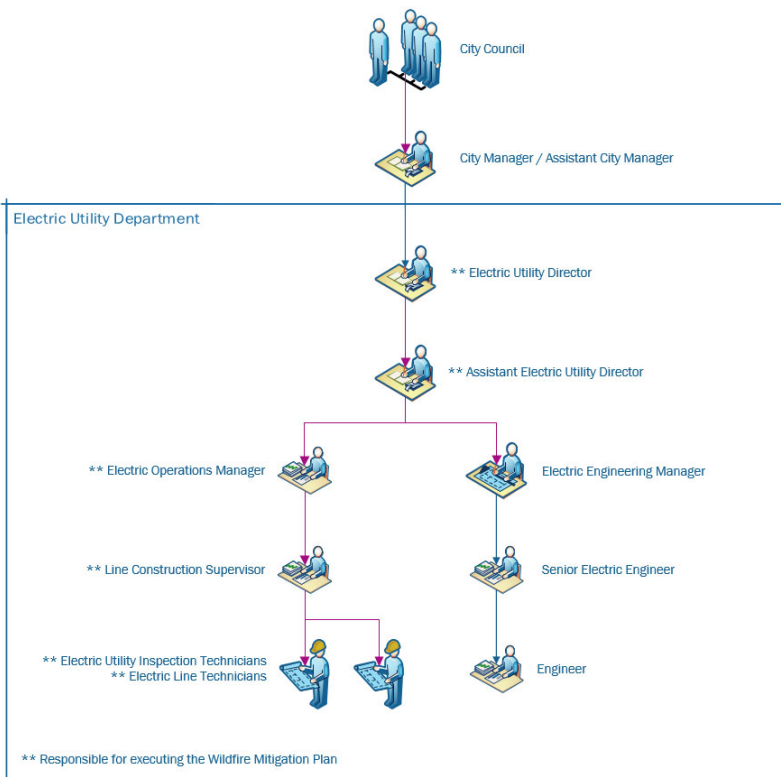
City Council

City Manager / Assistant City Manager

Electric Utility Department

** Electric Utility Director

** Assistant Electric Utility Director

** Electric Operations Manager

Electric Engineering Manager

** Line Construction Supervisor

Senior Electric Engineer

** Electric Utility Inspection Technicians
** Electric Line Technicians

Engineer

** Responsible for executing the Wildfire Mitigation Plan